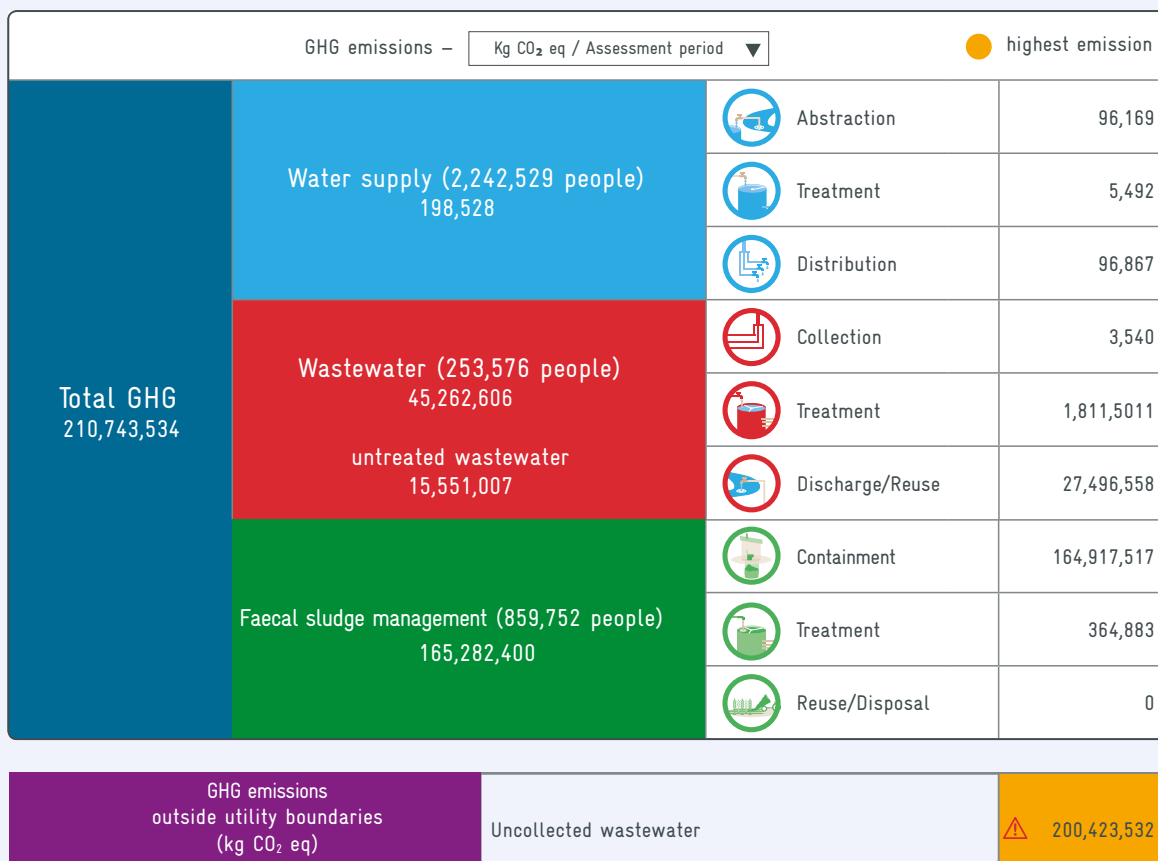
GHG emissions – Kg $CO_2$ eq / Assessment period ▼

highest emission

Total GHG
210,743,534

Water supply (2,242,529 people)
198,528

Wastewater (253,576 people)
45,262,606

untreated wastewater
15,551,007

Faecal sludge management (859,752 people)
165,282,400

| | |
|---|---|
| Abstraction | 96,169 |
| Treatment | 5,492 |
| Distribution | 96,867 |
| Collection | 3,540 |
| Treatment | 1,811,5011 |
| Discharge/Reuse | 27,496,558 |
| Containment | 164,917,517 |
| Treatment | 364,883 |
| Reuse/Disposal | 0 |

GHG emissions outside utility boundaries (kg $CO_2$ eq)

Uncollected wastewater

200,423,532